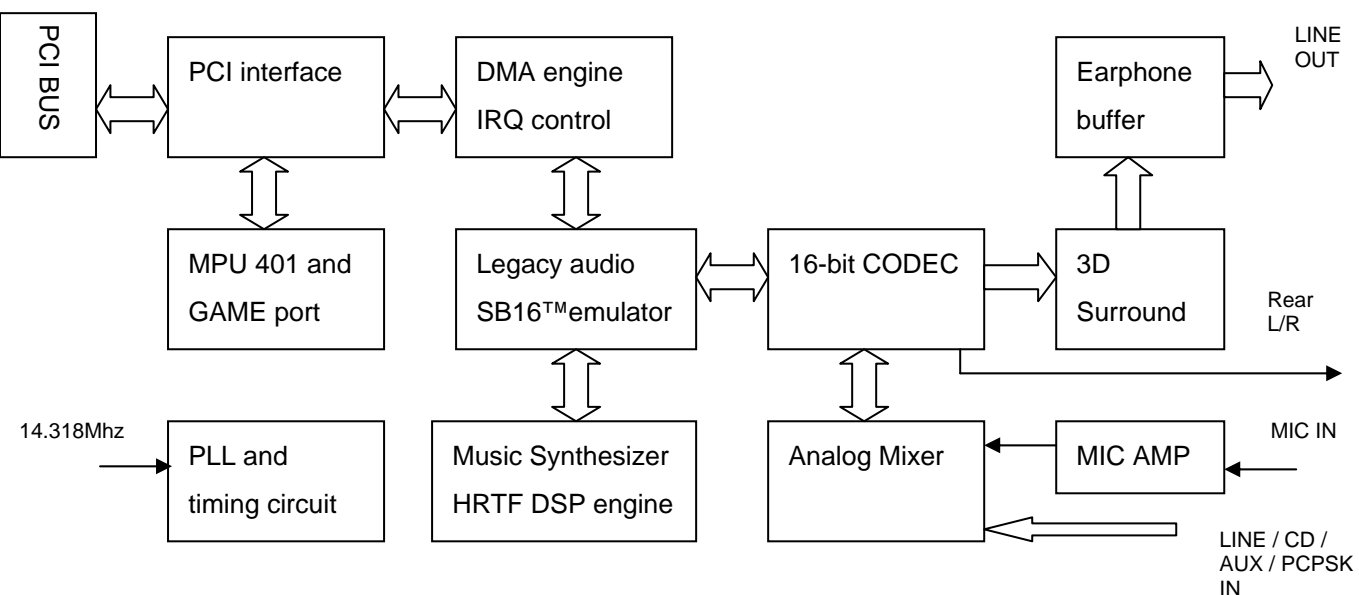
PCI BUS

PCI interface

DMA engine
IRQ control

Earphone buffer

LINE OUT

MPU 401 and GAME port

Legacy audio SB16™emulator

16-bit CODEC

3D Surround

Rear L/R

14.318Mhz

PLL and timing circuit

Music Synthesizer HRTF DSP engine

Analog Mixer

MIC AMP

MIC IN

LINE / CD / AUX / PCPSK IN